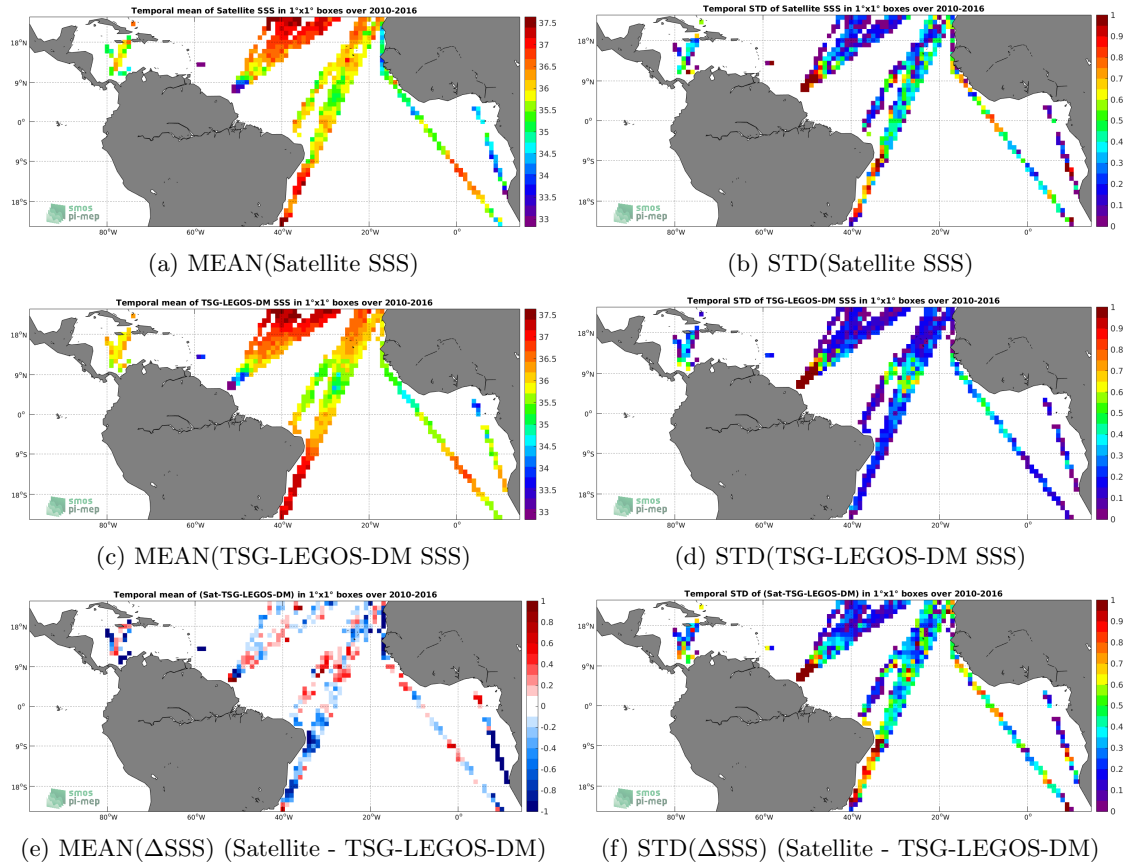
Temporal mean of Satellite SSS in 1°x1° boxes over 2010-2016

18°N
9°N
0°
9°S
18°S
80°W 60°W 40°W 20°W 0°

37.5
37
36.5
36
35.5
35
34.5
34
33.5
33

smos
pi-mep

(a) MEAN(Satellite SSS)

Temporal STD of Satellite SSS in 1°x1° boxes over 2010-2016

18°N
9°N
0°
9°S
18°S
80°W 60°W 40°W 20°W 0°

1
0.9
0.8
0.7
0.6
0.5
0.4
0.3
0.2
0.1
0

smos
pi-mep

(b) STD(Satellite SSS)

Temporal mean of TSG-LEGOS-DM SSS in 1°x1° boxes over 2010-2016

18°N
9°N
0°
9°S
18°S
80°W 60°W 40°W 20°W 0°

37.5
37
36.5
36
35.5
35
34.5
34
33.5
33

smos
pi-mep

(c) MEAN(TSG-LEGOS-DM SSS)

Temporal STD of TSG-LEGOS-DM SSS in 1°x1° boxes over 2010-2016

18°N
9°N
0°
9°S
18°S
80°W 60°W 40°W 20°W 0°

1
0.9
0.8
0.7
0.6
0.5
0.4
0.3
0.2
0.1
0

smos
pi-mep

(d) STD(TSG-LEGOS-DM SSS)

Temporal mean of (Sat-TSG-LEGOS-DM) in 1°x1° boxes over 2010-2016

18°N
9°N
0°
9°S
18°S
80°W 60°W 40°W 20°W 0°

1
0.8
0.6
0.4
0.2
0
-0.2
-0.4
-0.6
-0.8
-1

smos
pi-mep

(e) MEAN($\Delta$SSS) (Satellite - TSG-LEGOS-DM)

Temporal STD of (Sat-TSG-LEGOS-DM) in 1°x1° boxes over 2010-2016

18°N
9°N
0°
9°S
18°S
80°W 60°W 40°W 20°W 0°

1
0.9
0.8
0.7
0.6
0.5
0.4
0.3
0.2
0.1
0

smos
pi-mep

(f) STD($\Delta$SSS) (Satellite - TSG-LEGOS-DM)